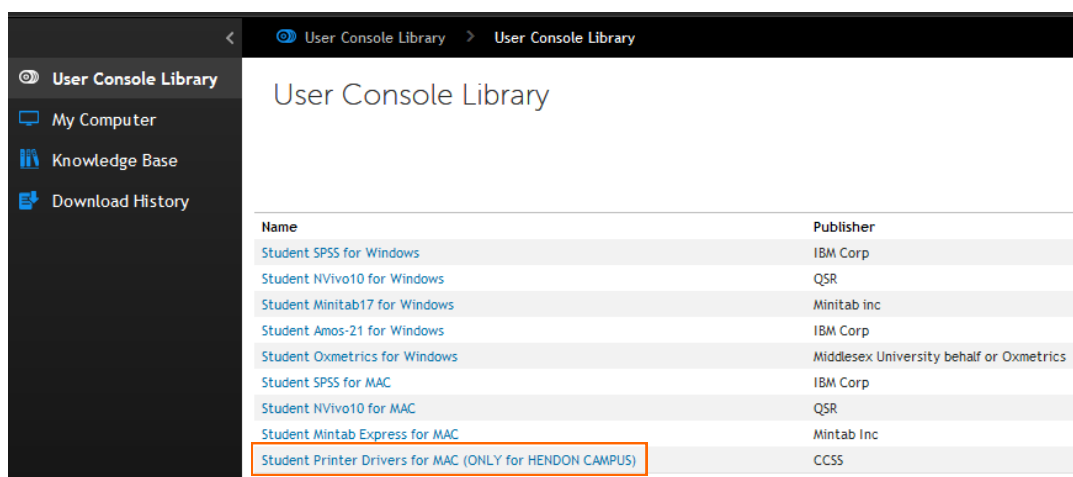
User Console Library
My Computer
Knowledge Base
Download History

User Console Library > User Console Library

User Console Library

| Name | Publisher |
|---|---|
| Student SPSS for Windows | IBM Corp |
| Student NVivo10 for Windows | QSR |
| Student Minitab17 for Windows | Minitab inc |
| Student Amos-21 for Windows | IBM Corp |
| Student Oxmetrics for Windows | Middlesex University behalf or Oxmetrics |
| Student SPSS for MAC | IBM Corp |
| Student NVivo10 for MAC | QSR |
| Student Mintab Express for MAC | Mintab Inc |
| Student Printer Drivers for MAC (ONLY for HENDON CAMPUS) | CCSS |